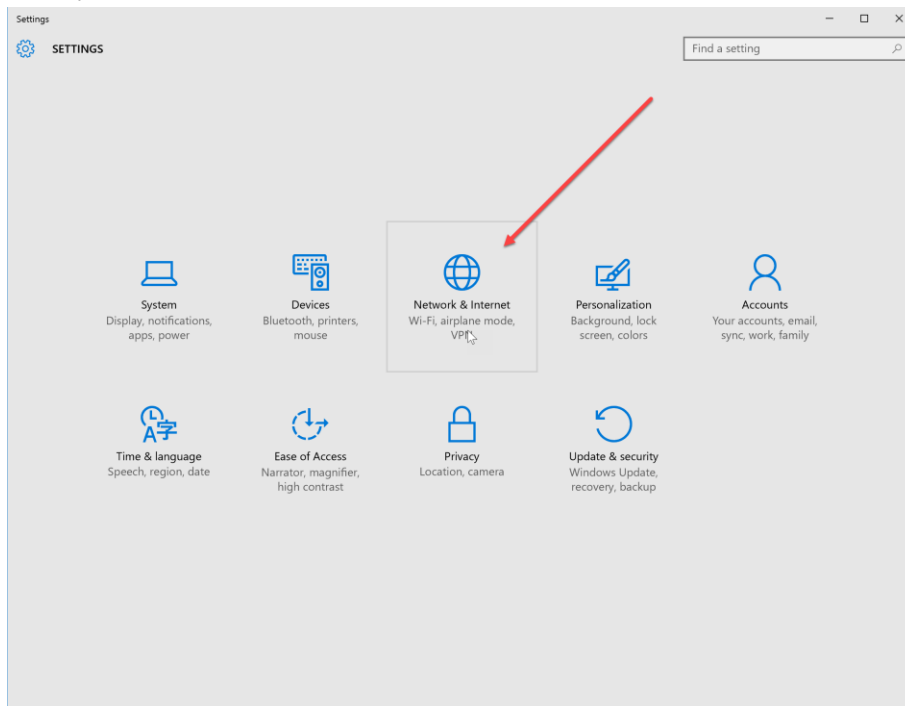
Settings

SETTINGS

Find a setting

System
Display, notifications, apps, power

Devices
Bluetooth, printers, mouse

Network & Internet
Wi-Fi, airplane mode, VPN

Personalization
Background, lock screen, colors

Accounts
Your accounts, email, sync, work, family

Time & language
Speech, region, date

Ease of Access
Narrator, magnifier, high contrast

Privacy
Location, camera

Update & security
Windows Update, recovery, backup